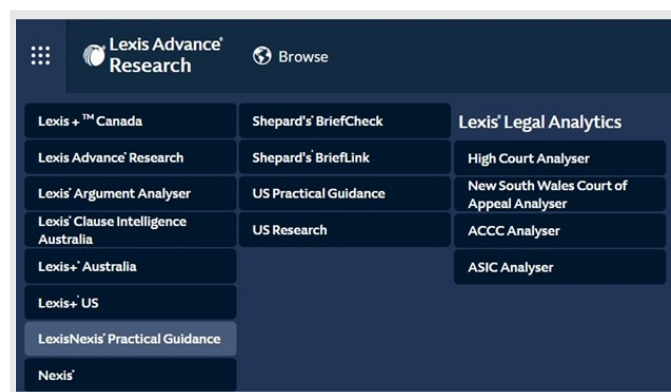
Lexis Advance® Research

Browse

Lexis + ™ Canada

Lexis Advance® Research

Lexis® Argument Analyser

Lexis® Clause Intelligence Australia

Lexis+® Australia

Lexis+® US

LexisNexis® Practical Guidance

Nexis®

Shepard's® BriefCheck

Shepard's® BriefLink

US Practical Guidance

US Research

Lexis® Legal Analytics

High Court Analyser

New South Wales Court of Appeal Analyser

ACCC Analyser

ASIC Analyser